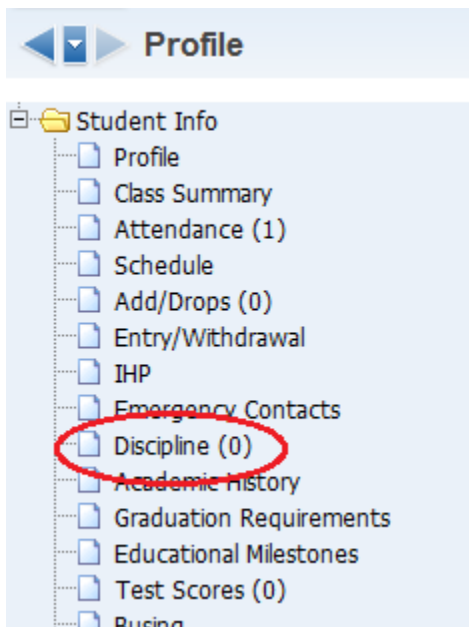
Profile

Student Info
Profile
Class Summary
Attendance (1)
Schedule
Add/Drops (0)
Entry/Withdrawal
IHP
Emergency Contacts
Discipline (0)
Academic History
Graduation Requirements
Educational Milestones
Test Scores (0)
Busing